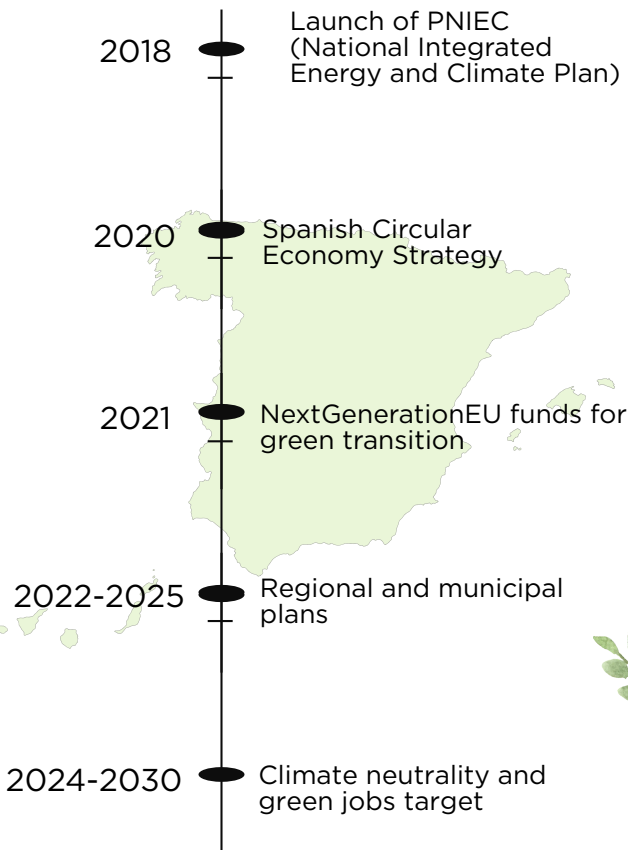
2018
Launch of PNIEC (National Integrated Energy and Climate Plan)

2020
Spanish Circular Economy Strategy

2021
NextGenerationEU funds for green transition

2022-2025
Regional and municipal plans

2024-2030
Climate neutrality and green jobs target